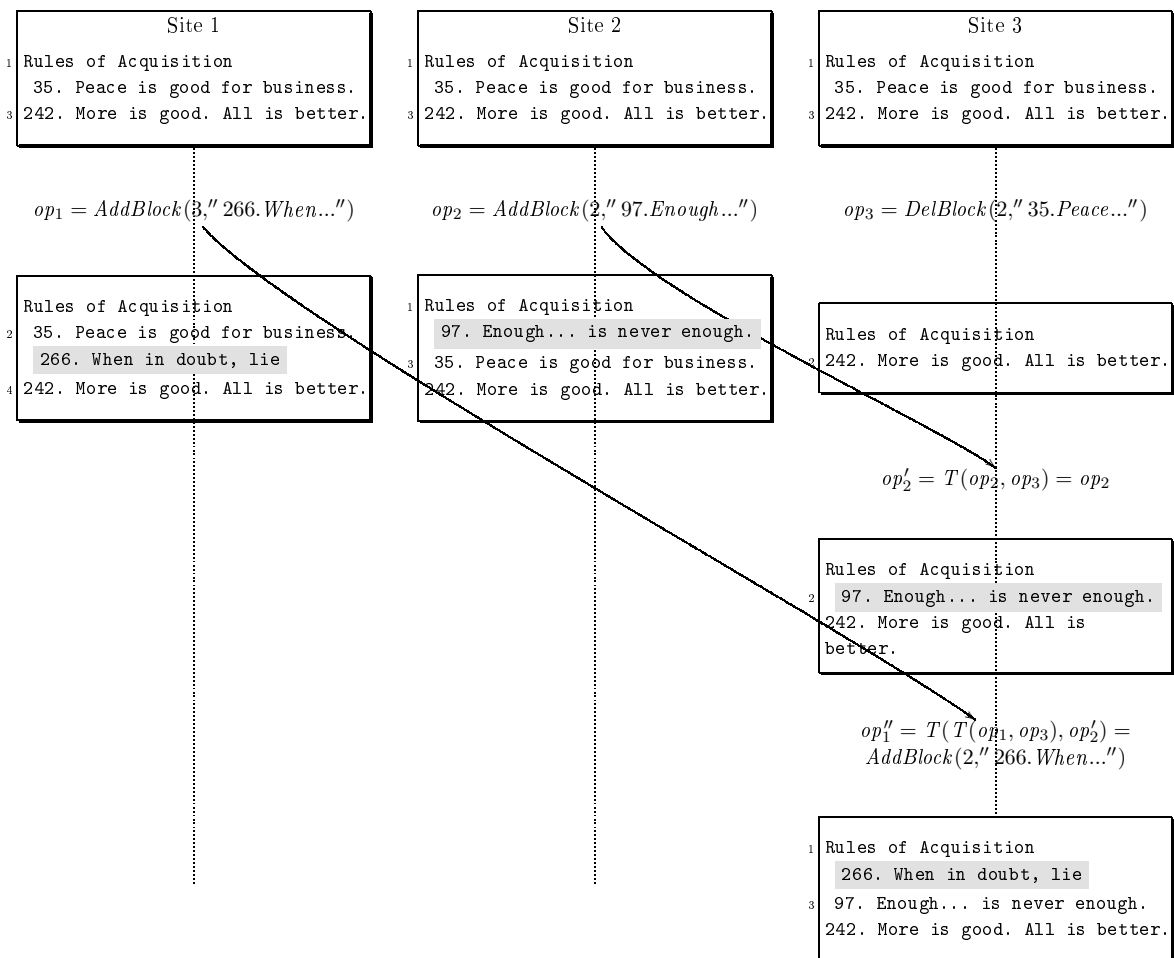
Site 1

1 Rules of Acquisition
35. Peace is good for business.
3 242. More is good. All is better.

Site 2

1 Rules of Acquisition
35. Peace is good for business.
3 242. More is good. All is better.

Site 3

1 Rules of Acquisition
35. Peace is good for business.
3 242. More is good. All is better.

$op_1 = AddBlock(3, ''266.When...'')$

$op_2 = AddBlock(2, ''97.Enough...'')$

$op_3 = DelBlock(2, ''35.Peace...'')$

Rules of Acquisition
2 35. Peace is good for business.
266. When in doubt, lie
4 242. More is good. All is better.

1 Rules of Acquisition
97. Enough... is never enough.
3 35. Peace is good for business.
242. More is good. All is better.

Rules of Acquisition
2 242. More is good. All is better.

$op_2' = T(op_2, op_3) = op_2$

Rules of Acquisition
2 97. Enough... is never enough.
242. More is good. All is better.

$op_1'' = T(T(op_1, op_3), op_2') = AddBlock(2, ''266.When...'')$

1 Rules of Acquisition
266. When in doubt, lie
3 97. Enough... is never enough.
242. More is good. All is better.